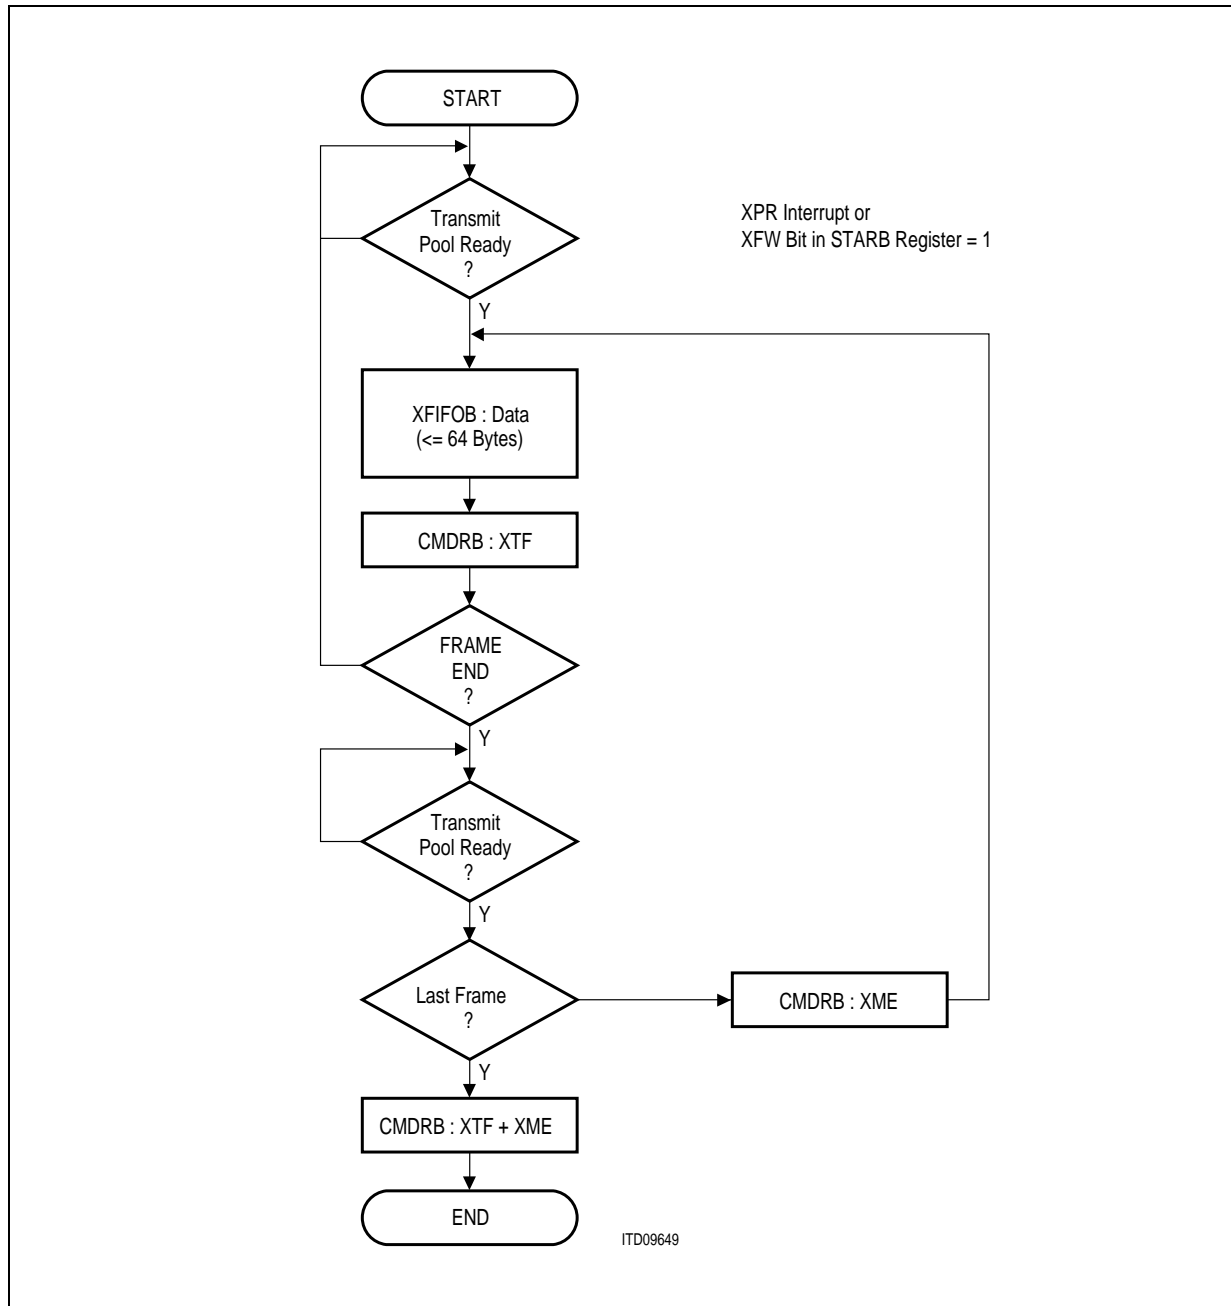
START

Transmit Pool Ready ?

XPR Interrupt or XFW Bit in STARB Register = 1

Y

XFIFOB : Data (<= 64 Bytes)

CMDRB : XTF

FRAME END ?

Y

Transmit Pool Ready ?

Y

Last Frame ?

CMDRB : XME

Y

CMDRB : XTF + XME

END

ITD09649